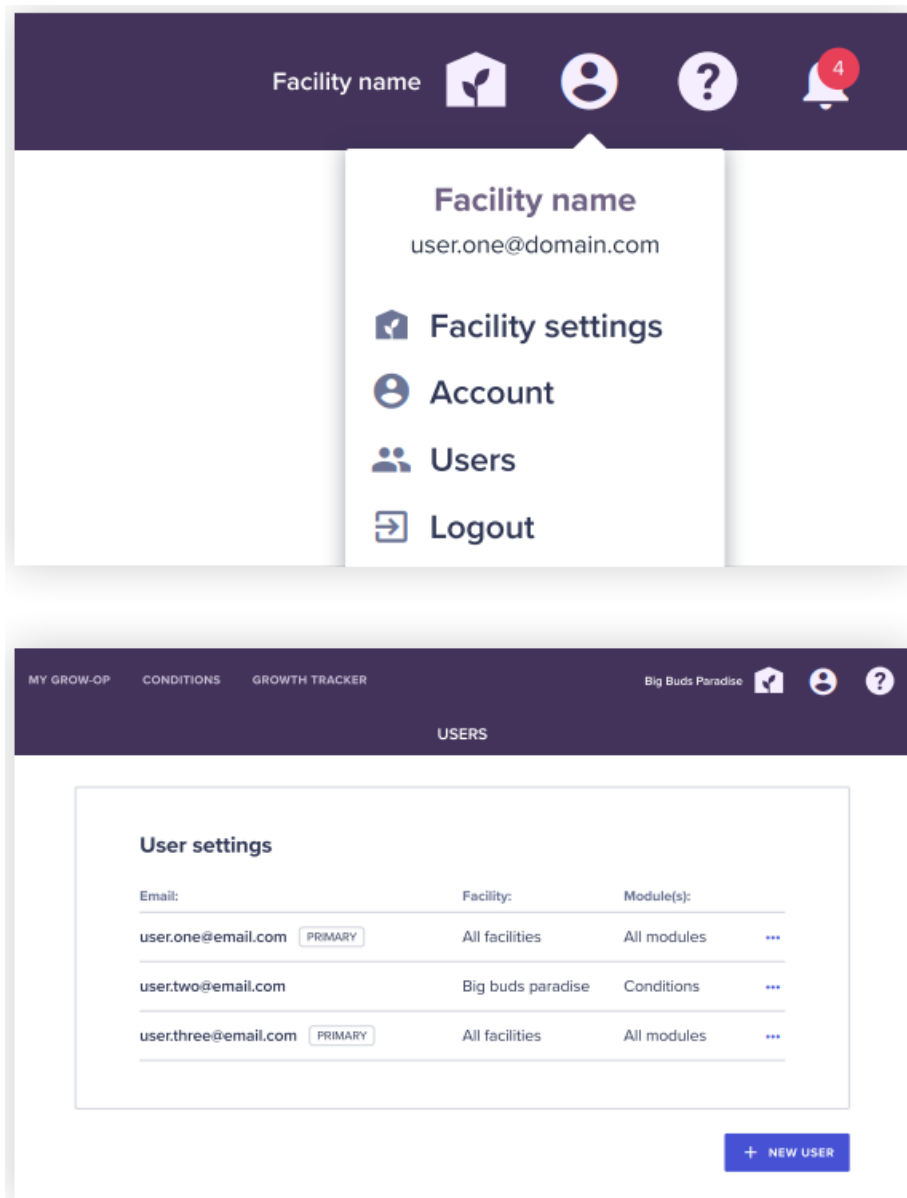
Facility name

4

Facility name
user.one@domain.com

Facility settings
Account
Users
Logout

MY GROW-OP CONDITIONS GROWTH TRACKER

Big Buds Paradise

USERS

User settings

| Email: | Facility: | Module(s): | |
|---|---|---|---|
| user.one@email.com PRIMARY | All facilities | All modules | ••• |
| user.two@email.com | Big buds paradise | Conditions | ••• |
| user.three@email.com PRIMARY | All facilities | All modules | ••• |

+ NEW USER